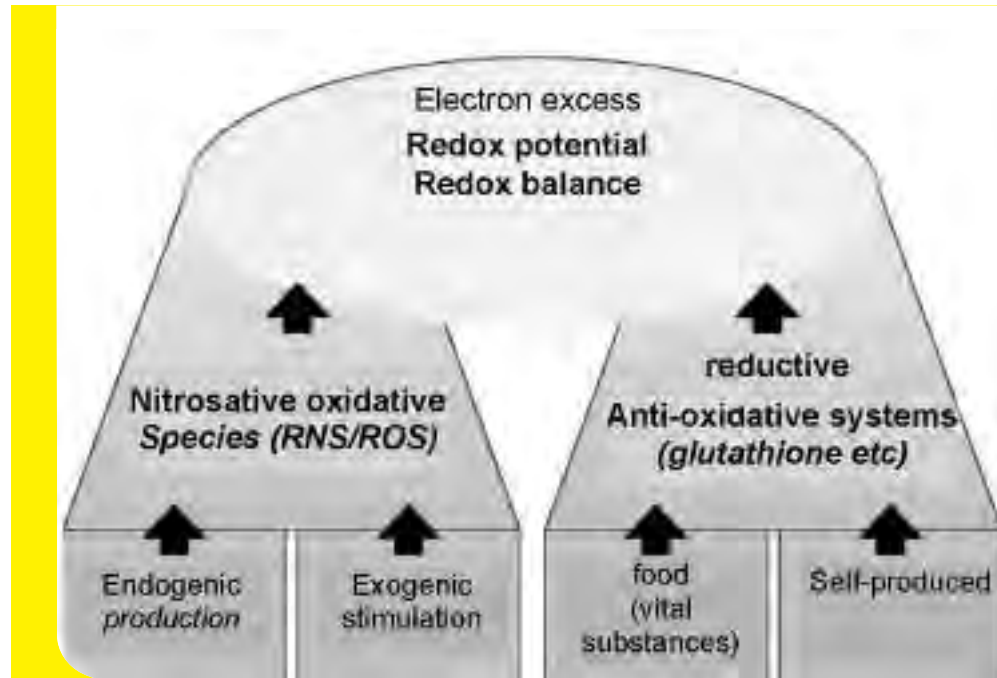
Electron excess
Redox potential
Redox balance

Nitrosative oxidative
Species (RNS/ROS)

reductive
Anti-oxidative systems
(glutathione etc)

Endogenic
production

Exogenic
stimulation

food
(vital
substances)

Self-produced